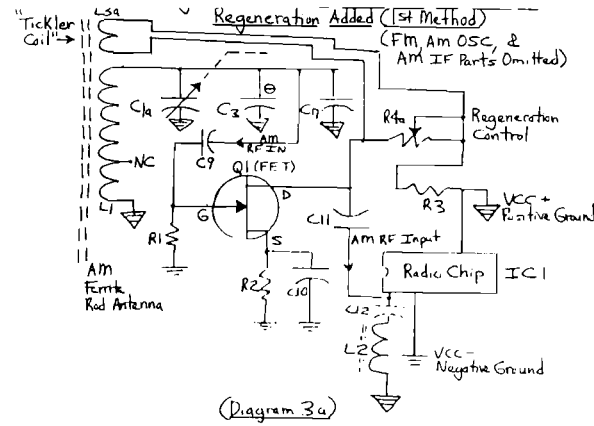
"Tickler Coil" L5a

Regeneration Added (1st Method)
(FM, AM OSC, & AM IF Parts Omitted)

C1a
C3
C7
R4a
Regeneration Control
C9
AM RF IN
Q1 (FET)
NC
D
G
S
L1
R1
C11
R3
VCC + Positive Ground
AM RF Input
Radio Chip
IC1
R2
C10
L2
L2
VCC - Negative Ground
AM Ferrite Rod Antenna

(Diagram 3a)